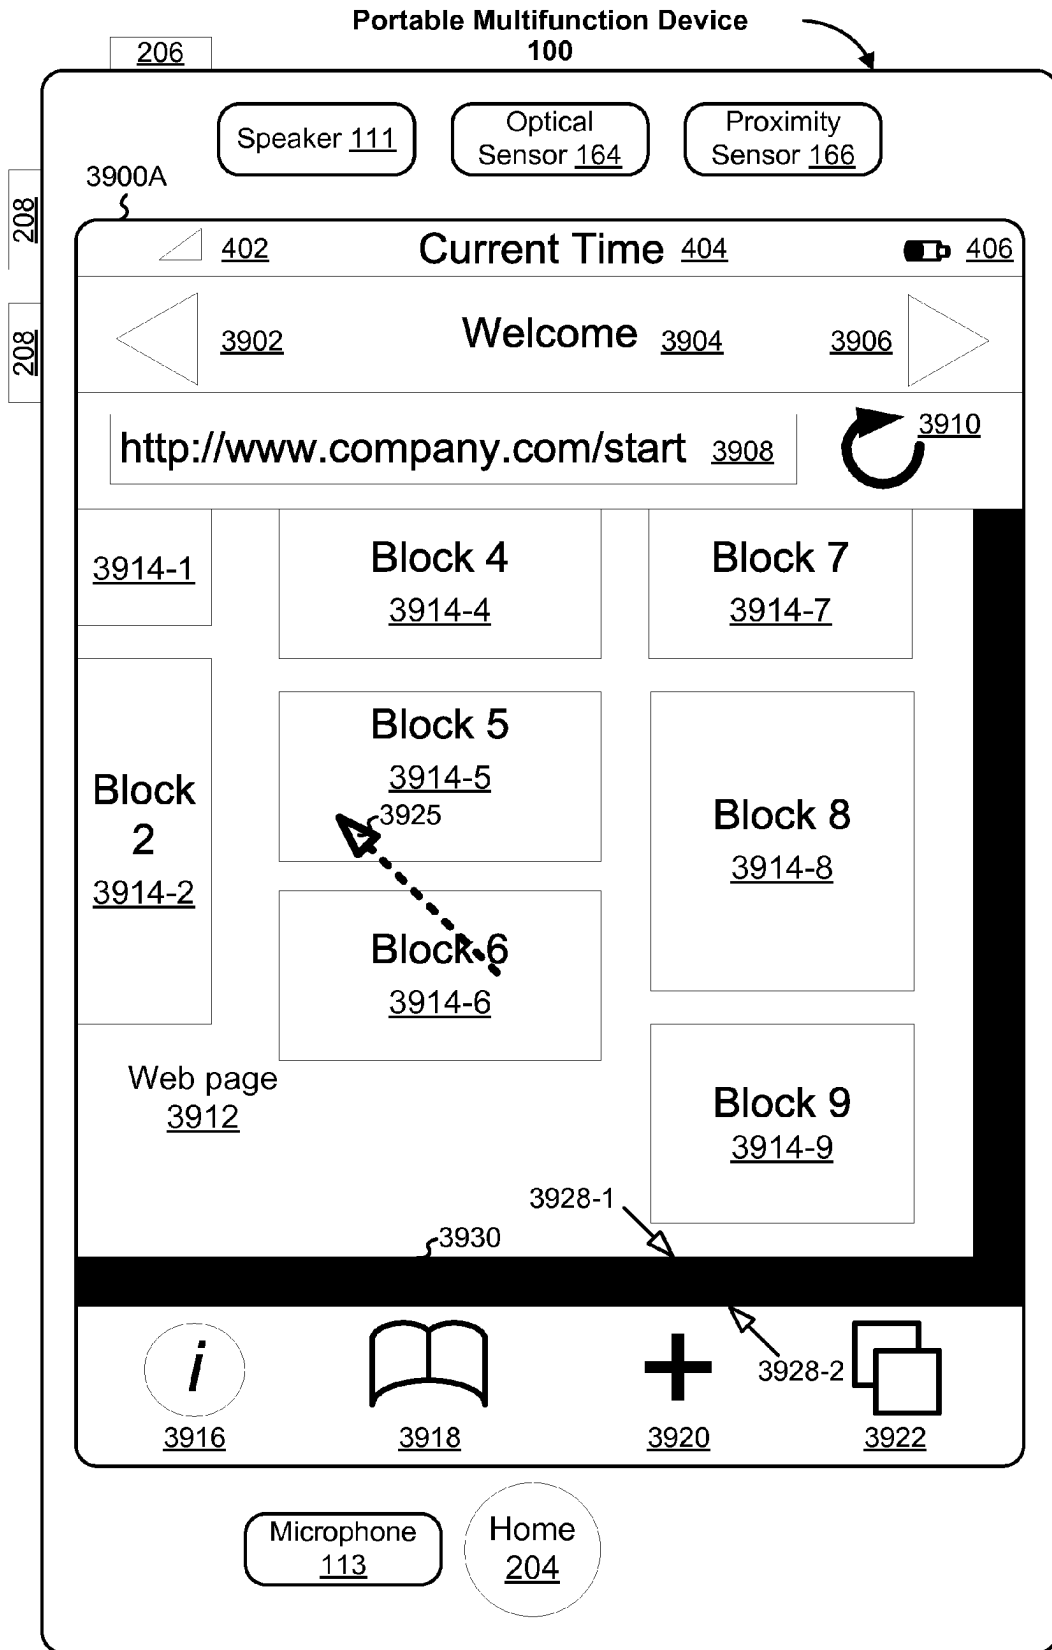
Portable Multifunction Device
100

206

208

208

Speaker 111

Optical Sensor 164

Proximity Sensor 166

3900A

402

Current Time 404

406

3902

Welcome 3904

3906

http://www.company.com/start 3908

3910

3914-1

Block 4
3914-4

Block 7
3914-7

Block 2
3914-2

Block 5
3914-5

3925

Block 8
3914-8

Block 6
3914-6

Web page
3912

Block 9
3914-9

3928-1

3930

3928-2

i

3916

3918

3920

3922

Microphone
113

Home
204